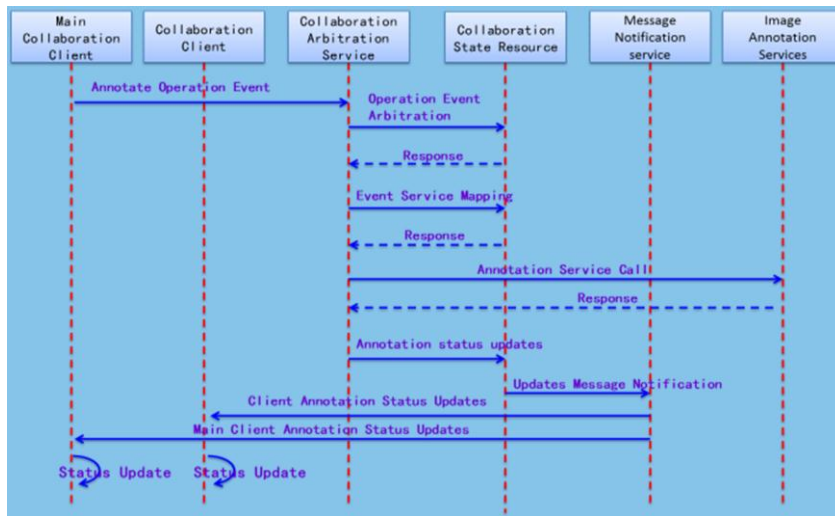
Main Collaboration Client

Collaboration Client

Collaboration Arbitration Service

Collaboration State Resource

Message Notification service

Image Annotation Services

Annotate Operation Event

Operation Event Arbitration

Response

Event Service Mapping

Response

Anndtation Service Call

Response

Annotation status updates

Updates Message Notification

Client Annotation Status Updates

Main Client Annotation Status Updates

Status Update

Status Update